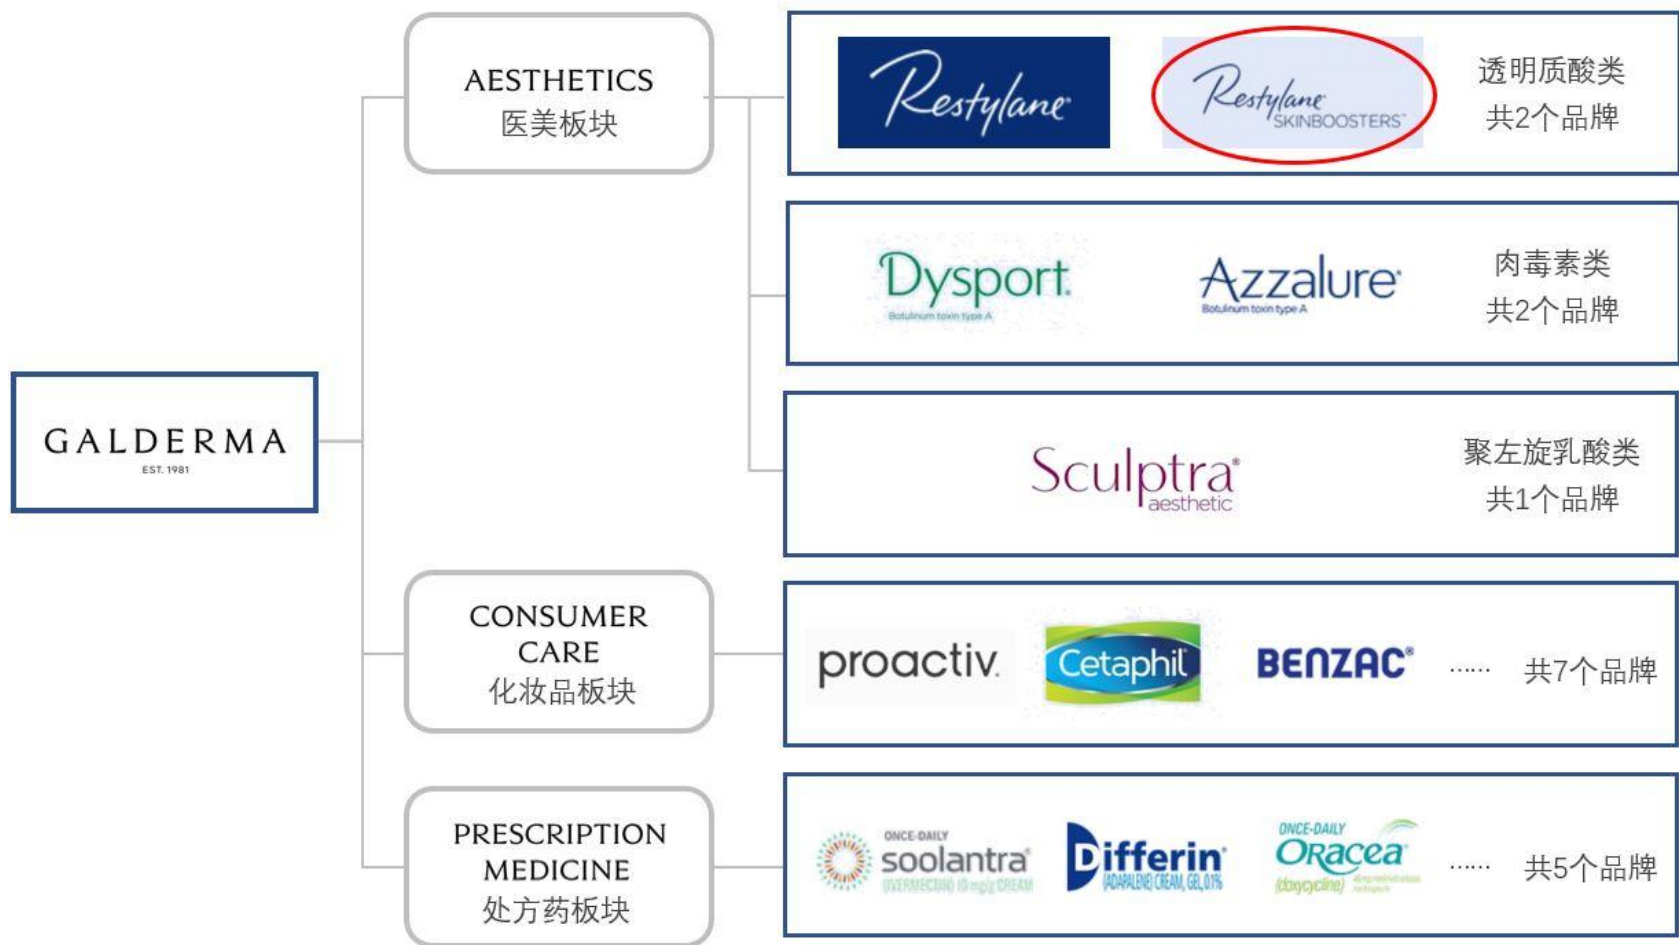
GALDERMA
EST. 1981

AESTHETICS
医美板块

Restylane
Restylane SKINBOOSTERS
透明质酸类
共2个品牌

Dysport
Botulinum toxin type A
Azzalure
Botulinum toxin type A
肉毒素类
共2个品牌

Sculptra aesthetic
聚左旋乳酸类
共1个品牌

CONSUMER CARE
化妆品板块

proactiv
Cetaphil
BENZAC
…… 共7个品牌

PRESCRIPTION MEDICINE
处方药板块

ONCE-DAILY soolantra (IVERMECTIN) 10 mg/g CREAM
Differin (ADAPALENE) CREAM, GEL 0.1%
ONCE-DAILY Oracea (doxycycline)
…… 共5个品牌